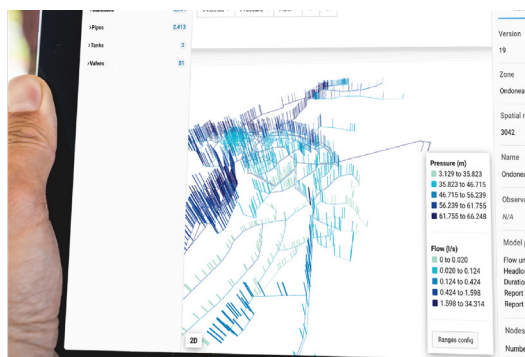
>Pipes 2,413

>Tanks 2

>Valves 51

Pressure (m)
3.129 to 35.823
35.823 to 46.715
46.715 to 56.239
56.239 to 61.755
61.755 to 66.248

Flow (l/s)
0 to 0.020
0.020 to 0.124
0.124 to 0.424
0.424 to 1.598
1.598 to 34.314

Ranges config

2D

Version
19

Zone
Ondonea

Spatial r
3042

Name
Ondonea

Observ
N/A

Model

Flow un
Headlo
Duratio
Report
Report

Nodes
Numbe